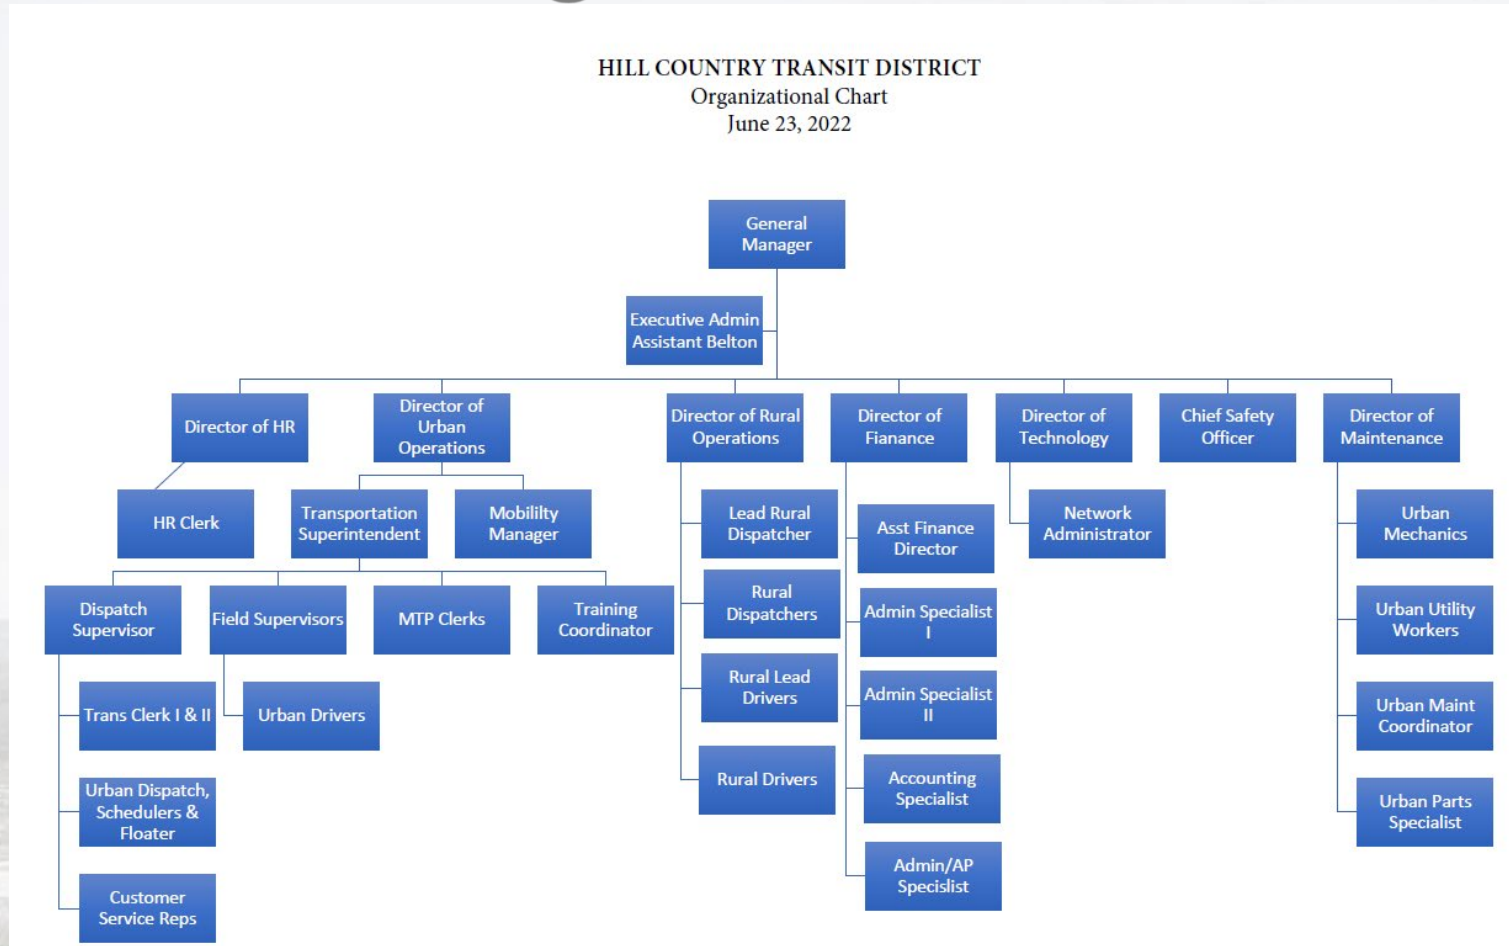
HILL COUNTRY TRANSIT DISTRICT
Organizational Chart
June 23, 2022

General Manager

Executive Admin Assistant Belton

Director of HR

HR Clerk

Director of Urban Operations

Transportation Superintendent

Mobililty Manager

Dispatch Supervisor

Trans Clerk I & II

Urban Dispatch, Schedulers & Floater

Customer Service Reps

Field Supervisors

Urban Drivers

MTP Clerks

Training Coordinator

Director of Rural Operations

Lead Rural Dispatcher

Rural Dispatchers

Rural Lead Drivers

Rural Drivers

Director of Fianance

Asst Finance Director

Admin Specialist I

Admin Specialist II

Accounting Specialist

Admin/AP Specislist

Director of Technology

Network Administrator

Chief Safety Officer

Director of Maintenance

Urban Mechanics

Urban Utility Workers

Urban Maint Coordinator

Urban Parts Specialist